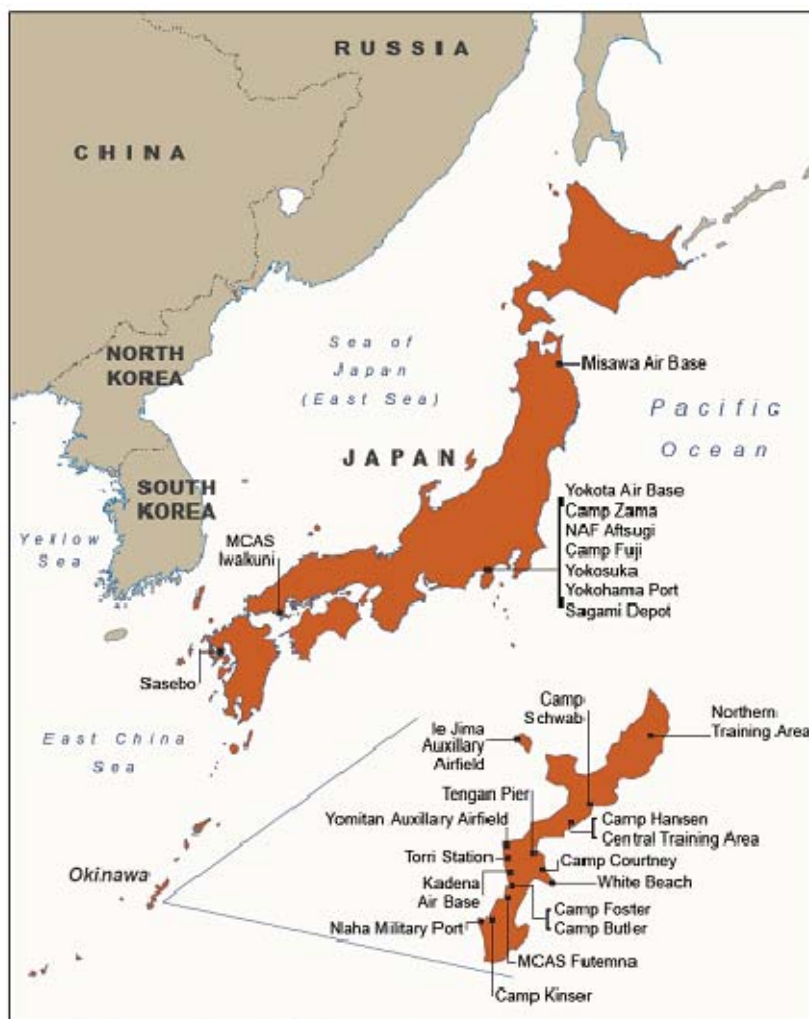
RUSSIA

CHINA

NORTH KOREA

SOUTH KOREA

Sea of Japan (East Sea)

JAPAN

Pacific Ocean

Misawa Air Base

Yokota Air Base
Camp Zama
NAF Aftsugi
Camp Fuji
Yokosuka
Yokohama Port
Sagami Depot

Yellow Sea

MCAS Iwakuni

Sasebo

East China Sea

Okinawa

Camp Schwab

Northern Training Area

Ie Jima Auxillary Airfield

Tengan Pier

Yomitan Auxillary Airfield

Camp Hansen
Central Training Area

Torri Station

Camp Courtney

Kadena Air Base

White Beach

Camp Foster
Camp Butler

Naha Military Port

MCAS Futemna

Camp Kinser